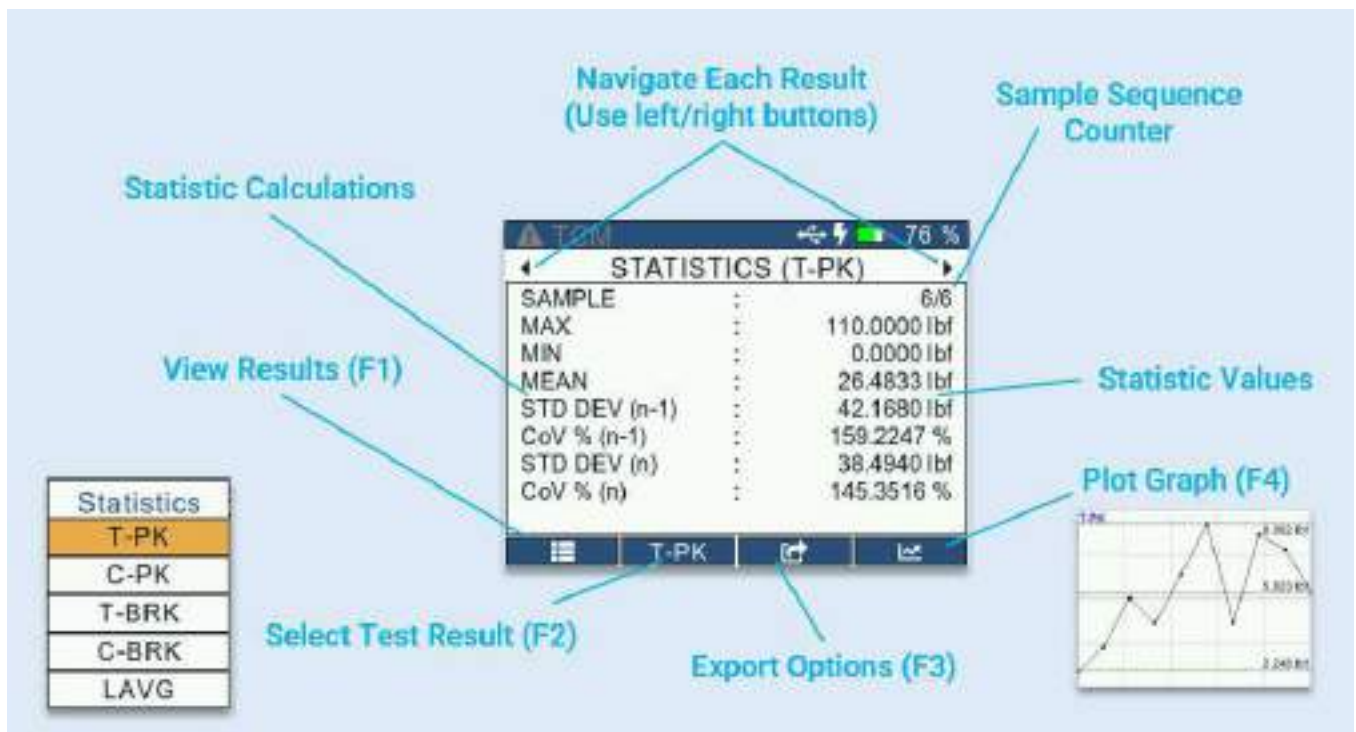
Navigate Each Result
(Use left/right buttons)

Sample Sequence Counter

Statistic Calculations

TCM 76 %

STATISTICS (T-PK)

| | | |
|---|---|---|
| SAMPLE | : | 6/6 |
| MAX | : | 110.0000 lbf |
| MIN | : | 0.0000 lbf |
| MEAN | : | 26.4833 lbf |
| STD DEV (n-1) | : | 42.1680 lbf |
| CoV % (n-1) | : | 159.2247 % |
| STD DEV (n) | : | 38.4940 lbf |
| CoV % (n) | : | 145.3516 % |

T-PK

View Results (F1)

Statistic Values

Plot Graph (F4)

Statistics
T-PK
C-PK
T-BRK
C-BRK
LAVG

Select Test Result (F2)

Export Options (F3)

T-PK
8.392 lbf
5.823 lbf
2.240 lbf